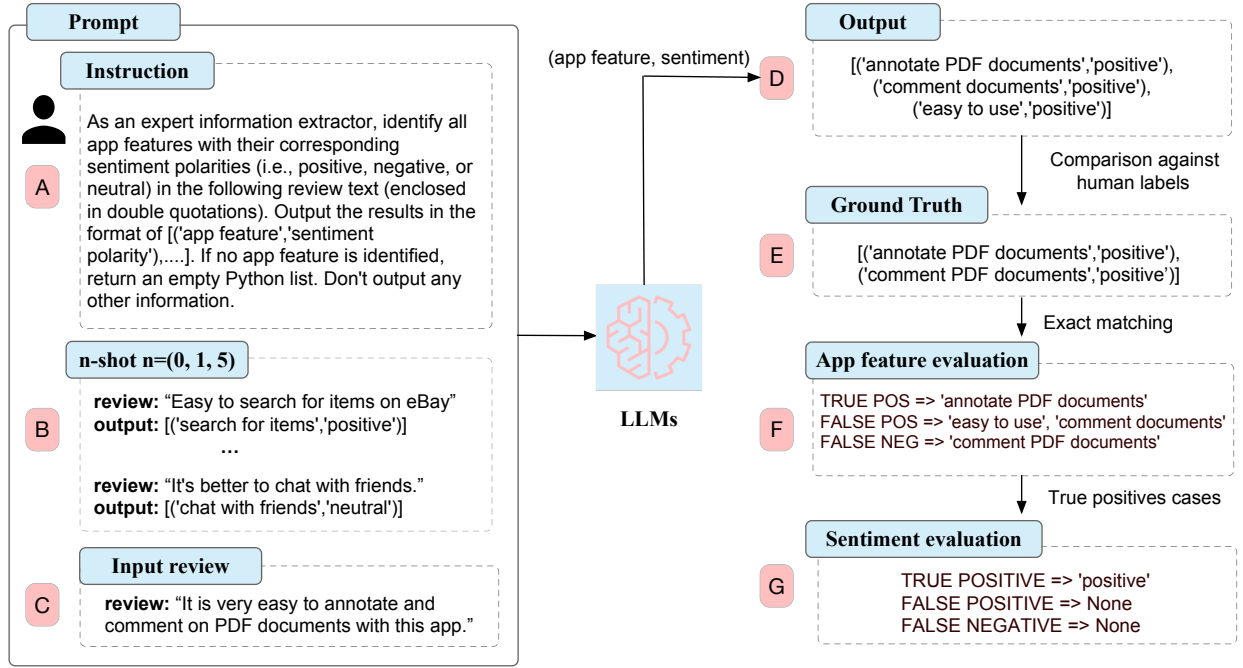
Prompt

Instruction

A

As an expert information extractor, identify all app features with their corresponding sentiment polarities (i.e., positive, negative, or neutral) in the following review text (enclosed in double quotations). Output the results in the format of [('app feature','sentiment polarity'),....]. If no app feature is identified, return an empty Python list. Don't output any other information.

n-shot n=(0, 1, 5)

B

**review:** "Easy to search for items on eBay"
**output:** [('search for items','positive')]
…
**review:** "It's better to chat with friends."
**output:** [('chat with friends','neutral')]

Input review

C

**review:** "It is very easy to annotate and comment on PDF documents with this app."

(app feature, sentiment)

LLMs

Output

D

[('annotate PDF documents','positive'), ('comment documents','positive'), ('easy to use','positive')]

Comparison against human labels

Ground Truth

E

[('annotate PDF documents','positive'), ('comment PDF documents','positive')]

Exact matching

App feature evaluation

F

TRUE POS => 'annotate PDF documents'
FALSE POS => 'easy to use', 'comment documents'
FALSE NEG => 'comment PDF documents'

True positives cases

Sentiment evaluation

G

TRUE POSITIVE => 'positive'
FALSE POSITIVE => None
FALSE NEGATIVE => None